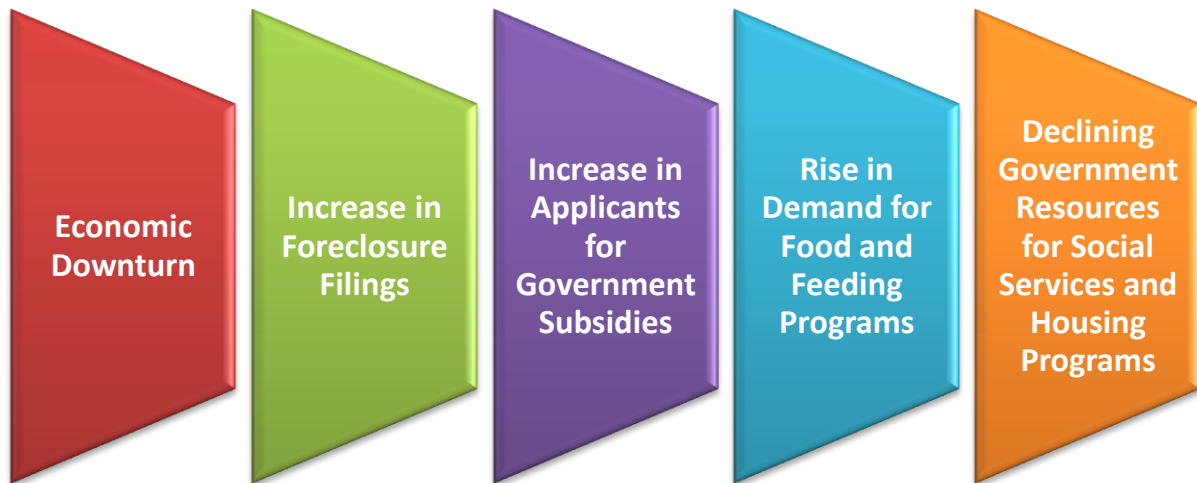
Economic Downturn

Increase in Foreclosure Filings

Increase in Applicants for Government Subsidies

Rise in Demand for Food and Feeding Programs

Declining Government Resources for Social Services and Housing Programs